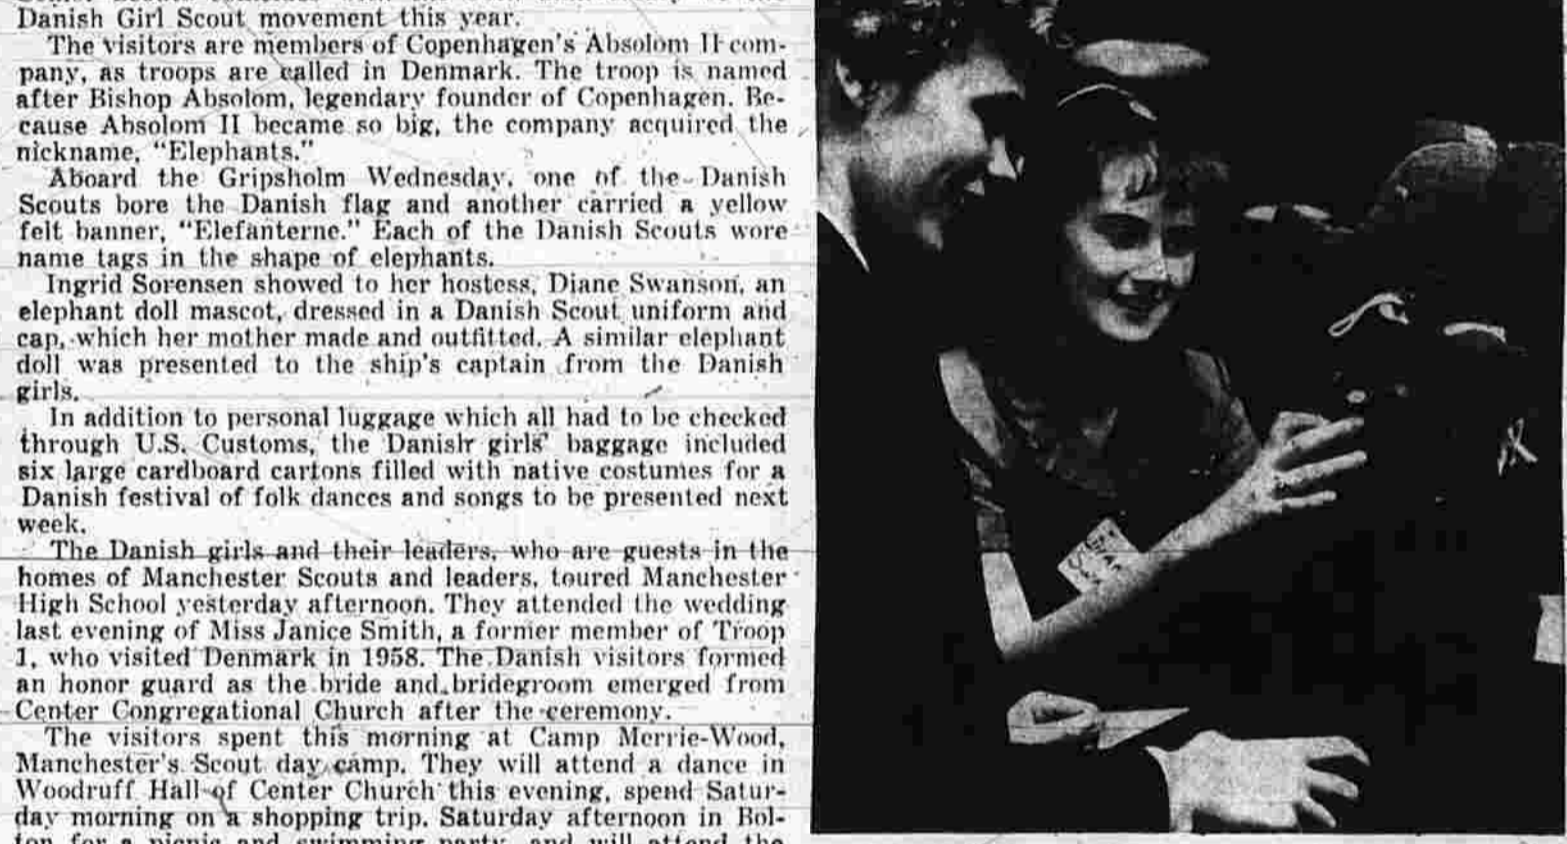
Danish Girl Scout movement this year.

The visitors are members of Copenhagen's Absolom II company, as troops are called in Denmark. The troop is named after Bishop Absolom, legendary founder of Copenhagen. Because Absolom II became so big, the company acquired the nickname, "Elephants."

Aboard the Gripsholm Wednesday, one of the Danish Scouts bore the Danish flag and another carried a yellow felt banner, "Elefanterne." Each of the Danish Scouts wore name tags in the shape of elephants.

Ingrid Sorensen showed to her hostess, Diane Swanson, an elephant doll mascot, dressed in a Danish Scout uniform and cap, which her mother made and outfitted. A similar elephant doll was presented to the ship's captain from the Danish girls.

In addition to personal luggage which all had to be checked through U.S. Customs, the Danish girls' baggage included six large cardboard cartons filled with native costumes for a Danish festival of folk dances and songs to be presented next week.

The Danish girls and their leaders, who are guests in the homes of Manchester Scouts and leaders, toured Manchester High School yesterday afternoon. They attended the wedding last evening of Miss Janice Smith, a former member of Troop 1, who visited Denmark in 1958. The Danish visitors formed an honor guard as the bride and bridegroom emerged from Center Congregational Church after the ceremony.

The visitors spent this morning at Camp Merrie-Wood, Manchester's Scout day camp. They will attend a dance in Woodruff Hall of Center Church this evening, spend Saturday morning on a shopping trip, Saturday afternoon in Bolton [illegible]